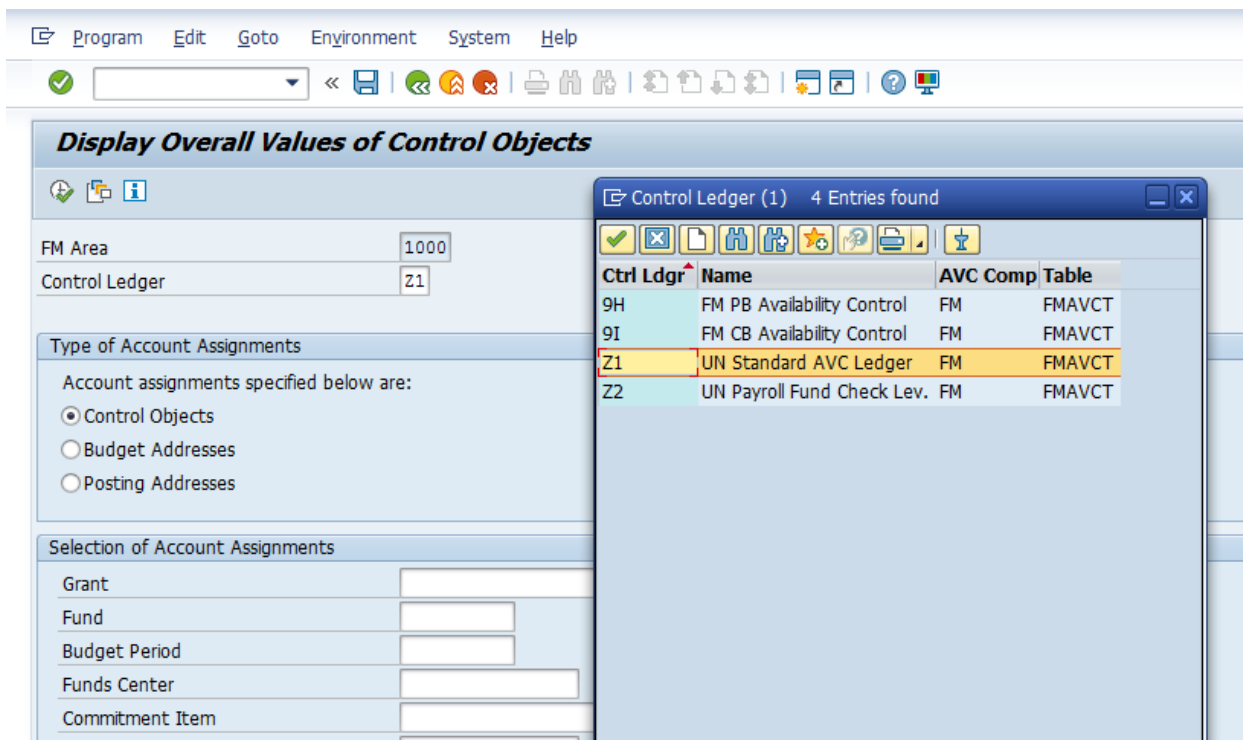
Program Edit Goto Environment System Help

Display Overall Values of Control Objects

FM Area 1000
Control Ledger Z1

Type of Account Assignments
Account assignments specified below are:
Control Objects
Budget Addresses
Posting Addresses

Selection of Account Assignments
Grant
Fund
Budget Period
Funds Center
Commitment Item

Control Ledger (1) 4 Entries found

| Ctrl Ldgr | Name | AVC Comp | Table |
|---|---|---|---|
| 9H | FM PB Availability Control | FM | FMAVCT |
| 9I | FM CB Availability Control | FM | FMAVCT |
| Z1 | UN Standard AVC Ledger | FM | FMAVCT |
| Z2 | UN Payroll Fund Check Lev. | FM | FMAVCT |